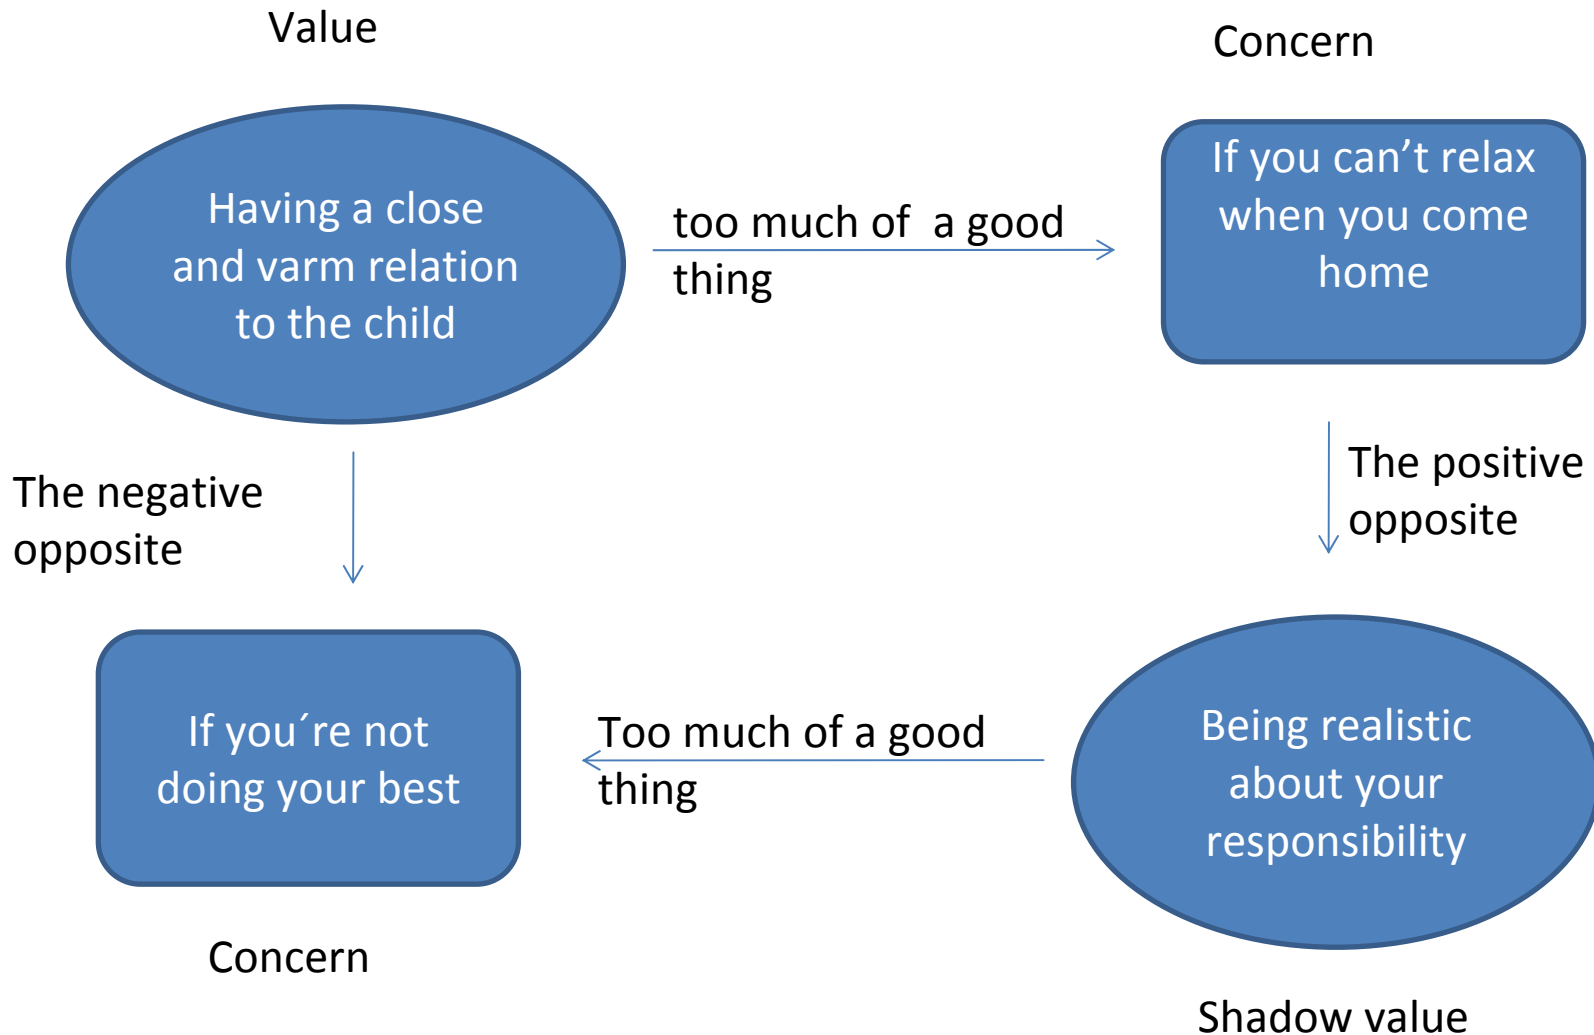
Value

Concern

Having a close and varm relation to the child

too much of a good thing

If you can’t relax when you come home

The negative opposite

The positive opposite

If you´re not doing your best

Too much of a good thing

Being realistic about your responsibility

Concern

Shadow value